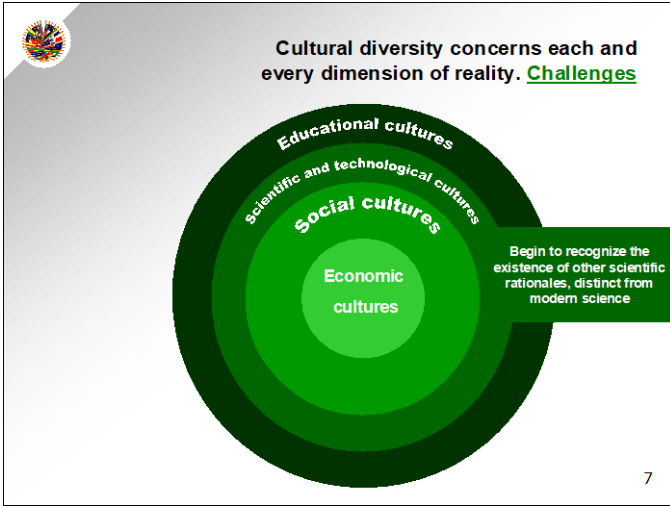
Cultural diversity concerns each and every dimension of reality. Challenges

Educational cultures

Scientific and technological cultures

Social cultures

Economic cultures

Begin to recognize the existence of other scientific rationales, distinct from modern science

7